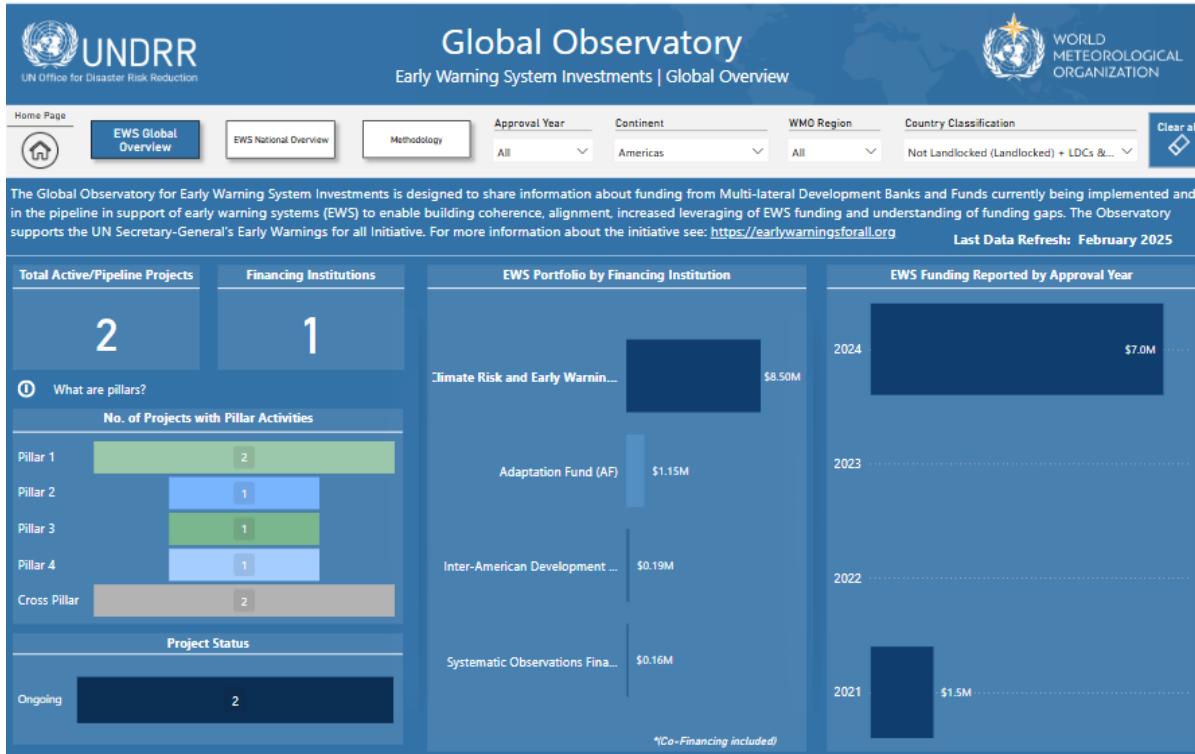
UNDRR
UN Office for Disaster Risk Reduction

Global Observatory
Early Warning System Investments | Global Overview

WORLD METEOROLOGICAL ORGANIZATION

Home Page

EWS Global Overview

EWS National Overview

Methodology

Approval Year
All

Continent
Americas

WMO Region
All

Country Classification
Not Landlocked (Landlocked) + LDCs &...

Clear al

The Global Observatory for Early Warning System Investments is designed to share information about funding from Multi-lateral Development Banks and Funds currently being implemented and in the pipeline in support of early warning systems (EWS) to enable building coherence, alignment, increased leveraging of EWS funding and understanding of funding gaps. The Observatory supports the UN Secretary-General's Early Warnings for all Initiative. For more information about the initiative see: https://earlywarningsforall.org

Last Data Refresh: February 2025

Total Active/Pipeline Projects
2

Financing Institutions
1

What are pillars?

No. of Projects with Pillar Activities

| | |
|---|---|
| Pillar 1 | 2 |
| Pillar 2 | 1 |
| Pillar 3 | 1 |
| Pillar 4 | 1 |
| Cross Pillar | 2 |

Project Status

| | |
|---|---|
| Ongoing | 2 |

EWS Portfolio by Financing Institution

| | |
|---|---|
| Climate Risk and Early Warnin... | $8.50M |
| Adaptation Fund (AF) | $1.15M |
| Inter-American Development ... | $0.19M |
| Systematic Observations Fina... | $0.16M |

*(Co-Financing included)

EWS Funding Reported by Approval Year

| | |
|---|---|
| 2024 | $7.0M |
| 2023 | |
| 2022 | |
| 2021 | $1.5M |